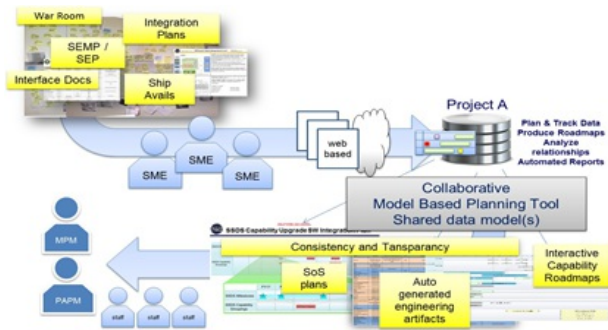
War Room

Integration Plans

SEMP / SEP

Interface Docs

Ship Avails

SME

SME

SME

web based

Project A

Plan & Track Data
Produce Roadmaps
Analyze relationships
Automated Reports

Collaborative
Model Based Planning Tool
Shared data model(s)

SSDS Capability Upgrade SW Integration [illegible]

Consistency and Tansparancy

SoS plans

Auto generated engineering artifacts

Interactive Capability Roadmaps

MPM

PAPM

staff

staff

staff